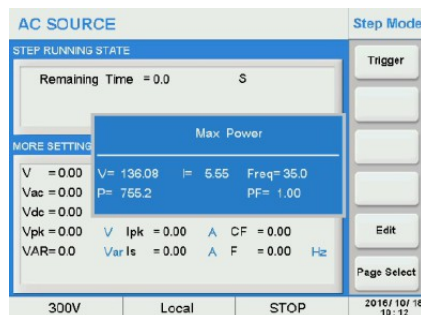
AC SOURCE

Step Mode

STEP RUNNING STATE

Remaining Time = 0.0 S

Trigger

MORE SETTING

Max Power

V= 136.08 I= 5.55 Freq= 35.0

P= 755.2 PF= 1.00

V = 0.00

Vac = 0.00

Vdc = 0.00

Vpk = 0.00 V Ipk = 0.00 A CF = 0.00

VAR= 0.0 Var Is = 0.00 A F = 0.00 Hz

Edit

Page Select

300V

Local

STOP

2016/ 10/ 18 10:12